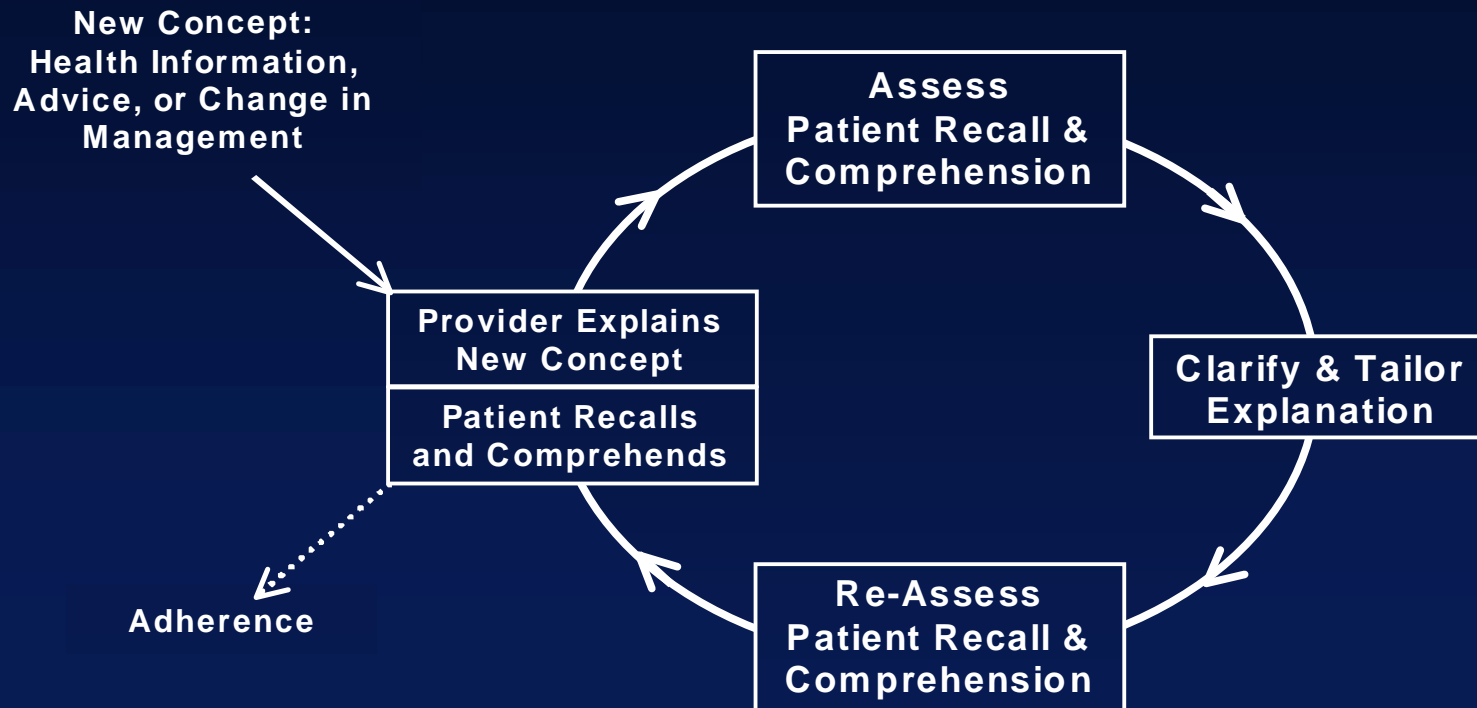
New Concept:
Health Information,
Advice, or Change in
Management

Provider Explains
New Concept

Patient Recalls
and Comprehends

Assess
Patient Recall &
Comprehension

Clarify & Tailor
Explanation

Re-Assess
Patient Recall &
Comprehension

Adherence